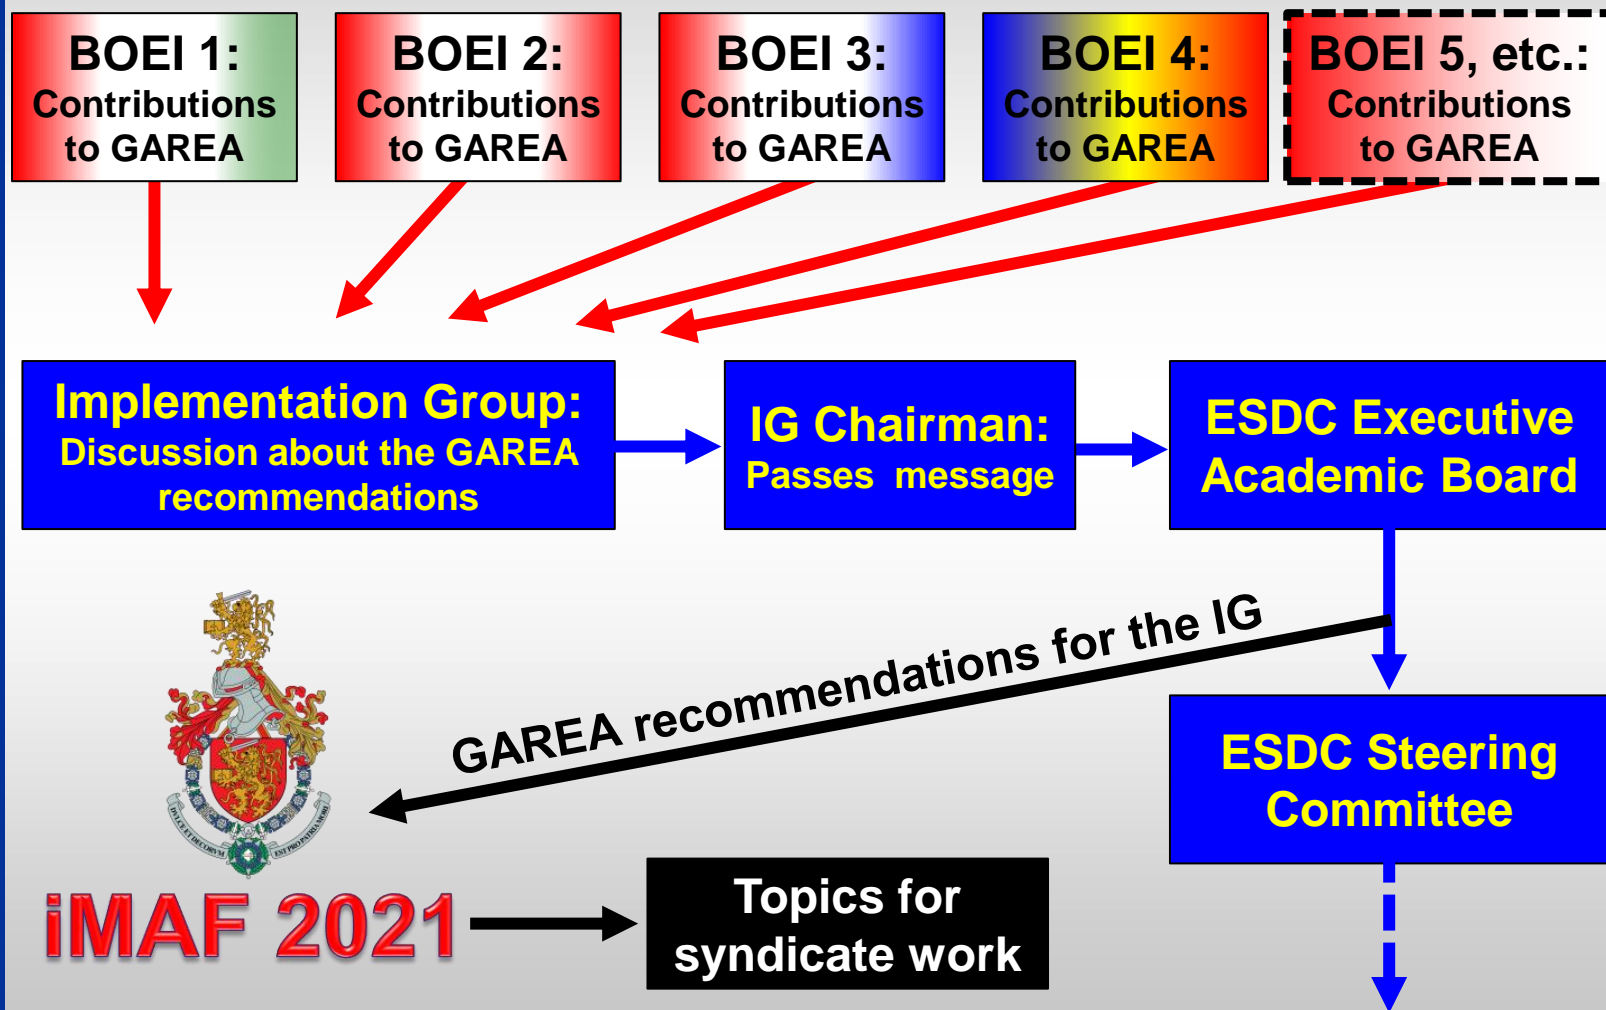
BOEI 1: Contributions to GAREA

BOEI 2: Contributions to GAREA

BOEI 3: Contributions to GAREA

BOEI 4: Contributions to GAREA

BOEI 5, etc.: Contributions to GAREA

Implementation Group: Discussion about the GAREA recommendations

IG Chairman: Passes message

ESDC Executive Academic Board

GAREA recommendations for the IG

ESDC Steering Committee

iMAF 2021

Topics for syndicate work